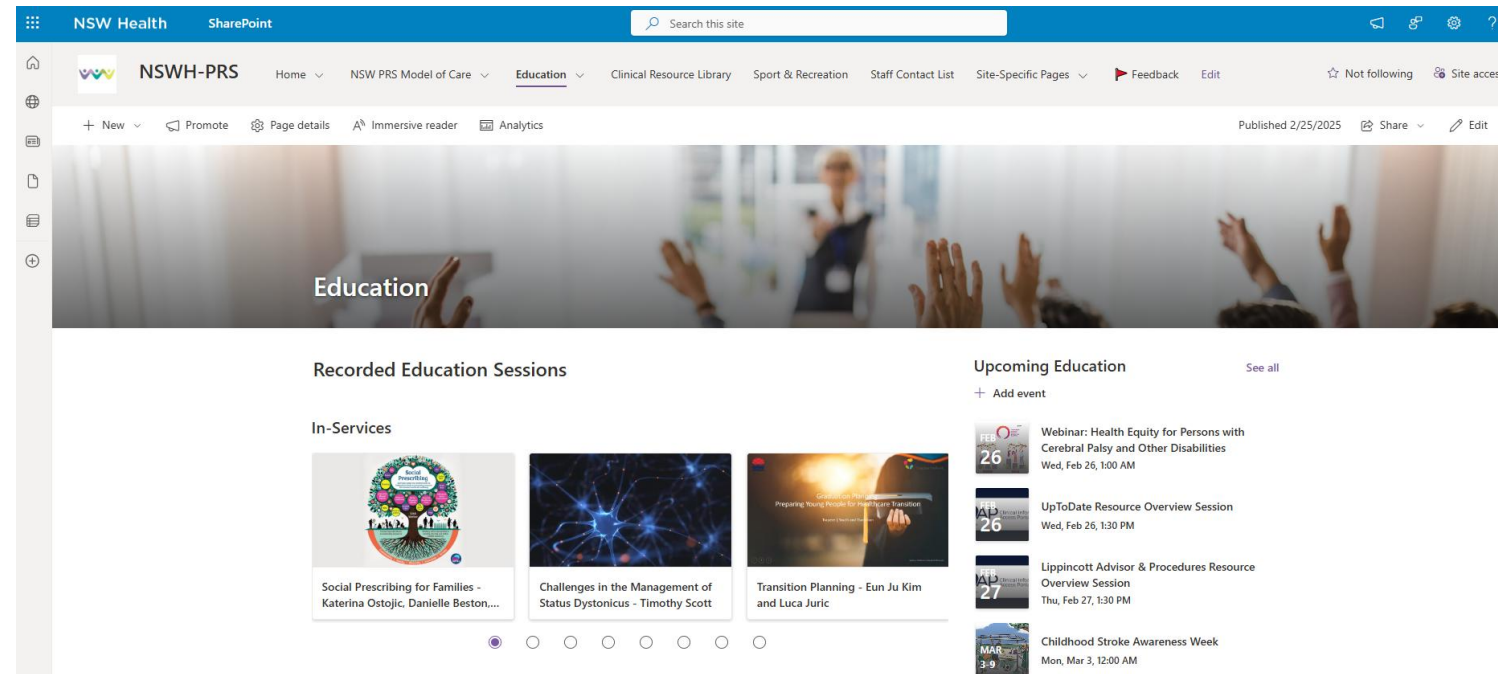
NSW Health SharePoint

Search this site

NSWH-PRS

Home NSW PRS Model of Care Education Clinical Resource Library Sport & Recreation Staff Contact List Site-Specific Pages Feedback Edit

Not following Site acces

+ New Promote Page details Immersive reader Analytics

Published 2/25/2025 Share Edit

Education

Recorded Education Sessions

In-Services

Social Prescribing

Social Prescribing for Families - Katerina Ostojic, Danielle Beston,...

Challenges in the Management of Status Dystonicus - Timothy Scott

Transition Planning
Preparing Young People for Healthcare Transition

Transition Planning - Eun Ju Kim and Luca Juric

Upcoming Education

See all

+ Add event

FEB 26
Webinar: Health Equity for Persons with Cerebral Palsy and Other Disabilities
Wed, Feb 26, 1:00 AM

FEB 26
UpToDate Resource Overview Session
Wed, Feb 26, 1:30 PM

FEB 27
Lippincott Advisor & Procedures Resource Overview Session
Thu, Feb 27, 1:30 PM

MAR 3-9
Childhood Stroke Awareness Week
Mon, Mar 3, 12:00 AM